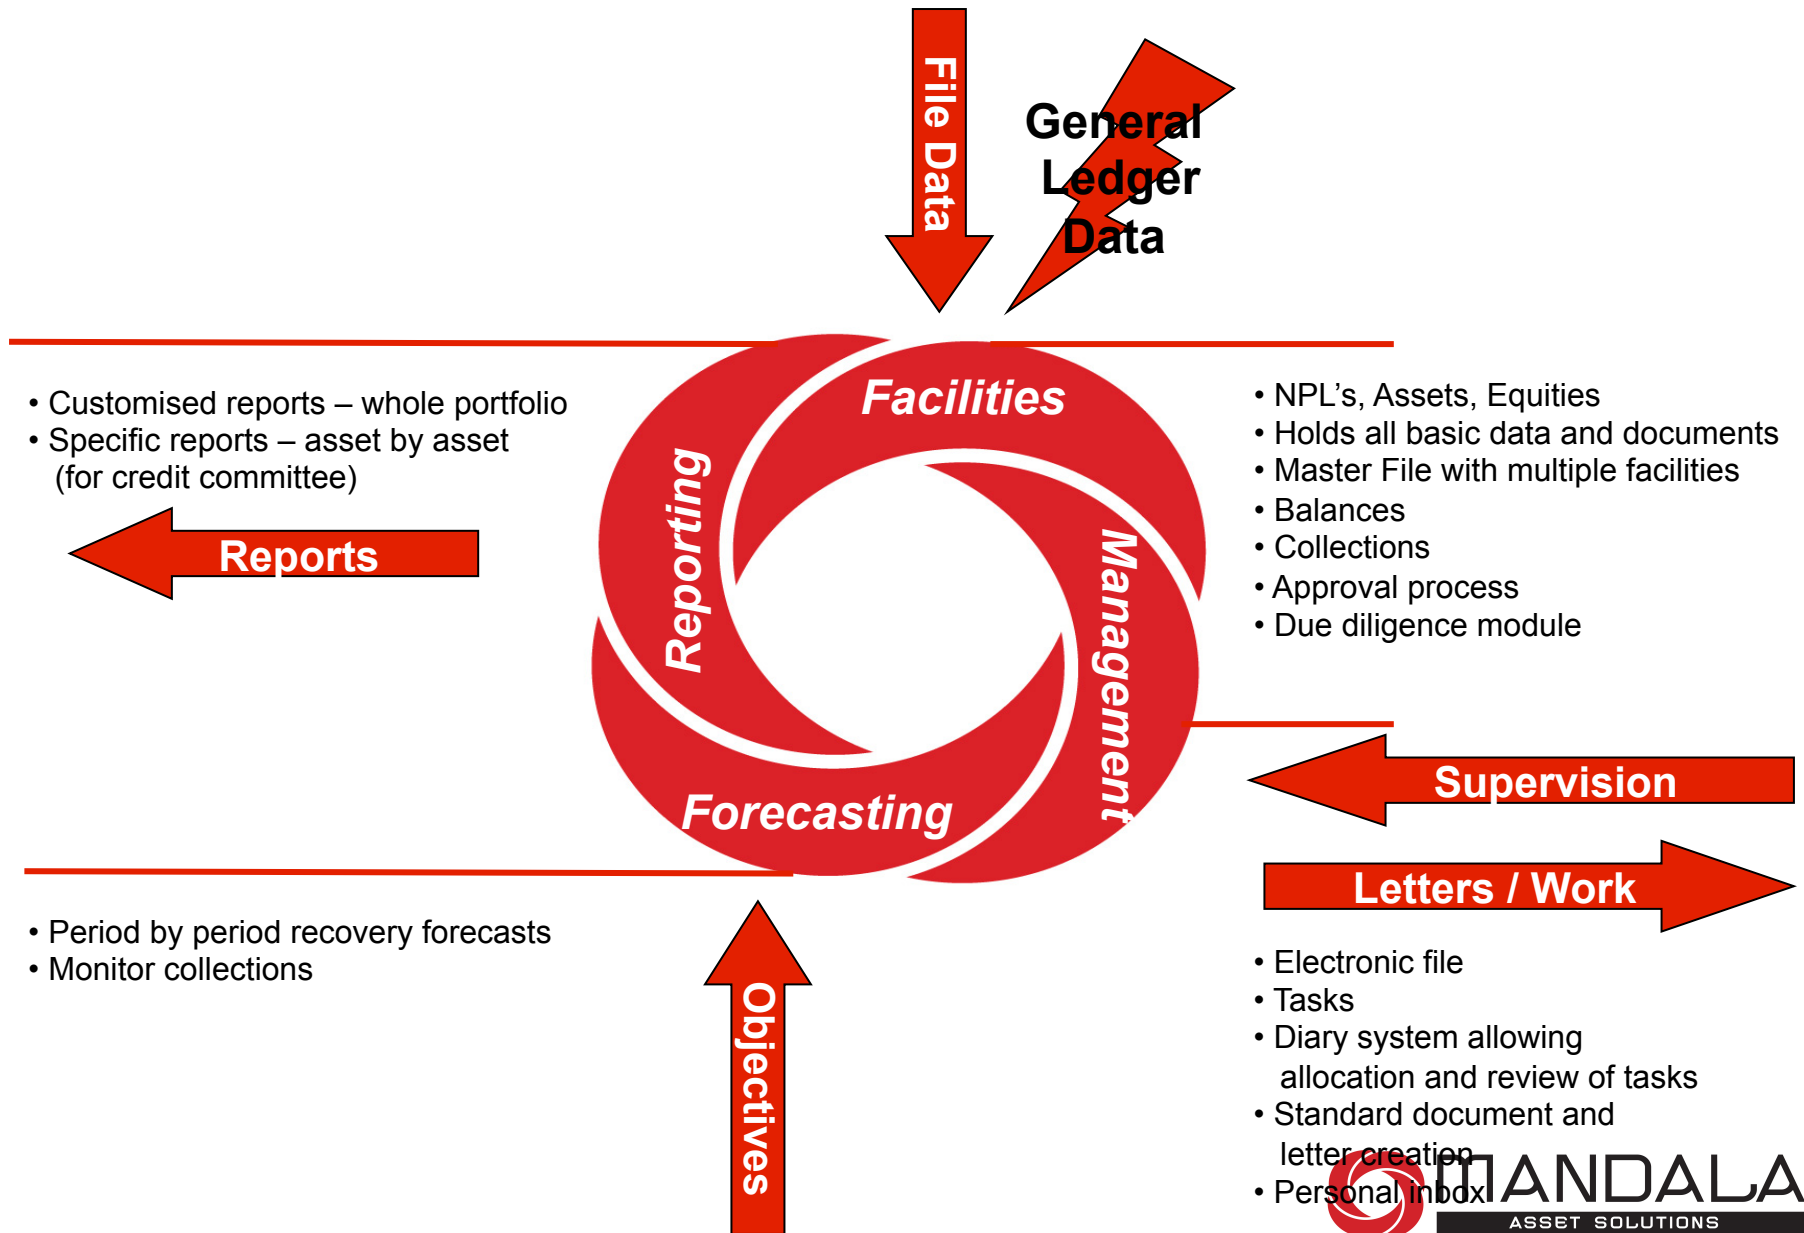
File Data

General Ledger Data

Facilities

Reporting

Management

Forecasting

• Customised reports – whole portfolio
• Specific reports – asset by asset (for credit committee)

Reports

• NPL's, Assets, Equities
• Holds all basic data and documents
• Master File with multiple facilities
• Balances
• Collections
• Approval process
• Due diligence module

Supervision

Letters / Work

• Period by period recovery forecasts
• Monitor collections

Objectives

• Electronic file
• Tasks
• Diary system allowing allocation and review of tasks
• Standard document and letter creation
• Personal inbox

MANDALA
ASSET SOLUTIONS